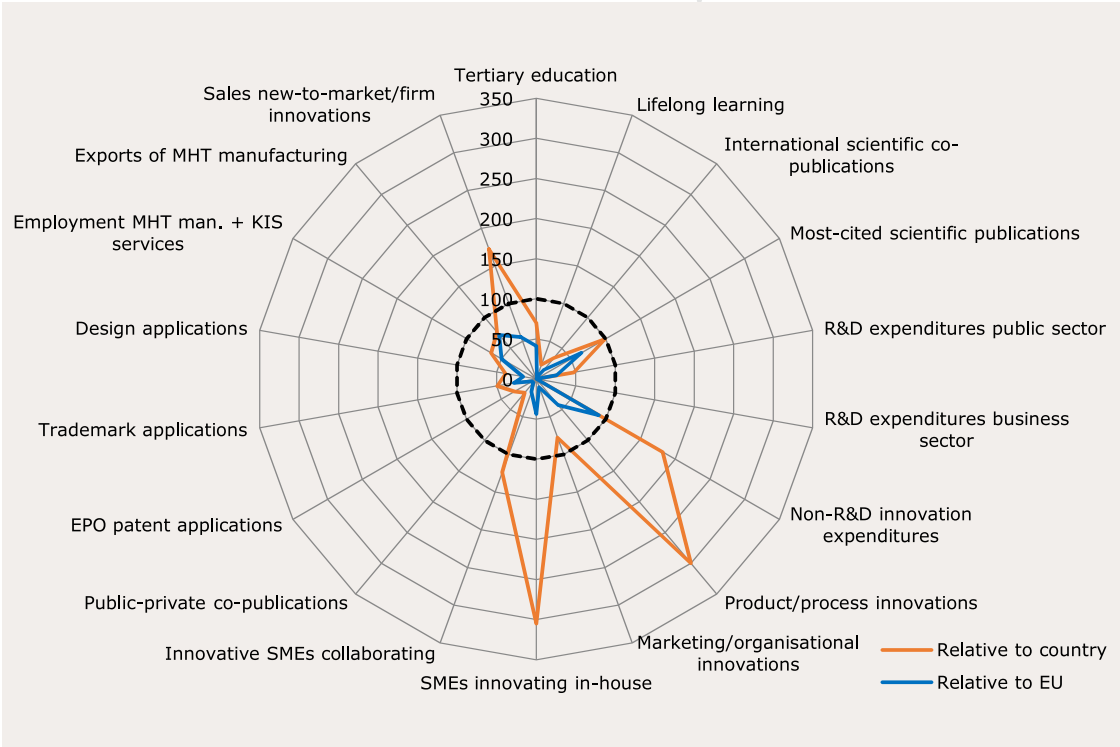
Tertiary education
Lifelong learning
International scientific co-publications
Most-cited scientific publications
R&D expenditures public sector
R&D expenditures business sector
Non-R&D innovation expenditures
Product/process innovations
Marketing/organisational innovations
SMEs innovating in-house
Innovative SMEs collaborating
Public-private co-publications
EPO patent applications
Trademark applications
Design applications
Employment MHT man. + KIS services
Exports of MHT manufacturing
Sales new-to-market/firm innovations

350
300
250
200
150
100
50
0

Relative to country
Relative to EU